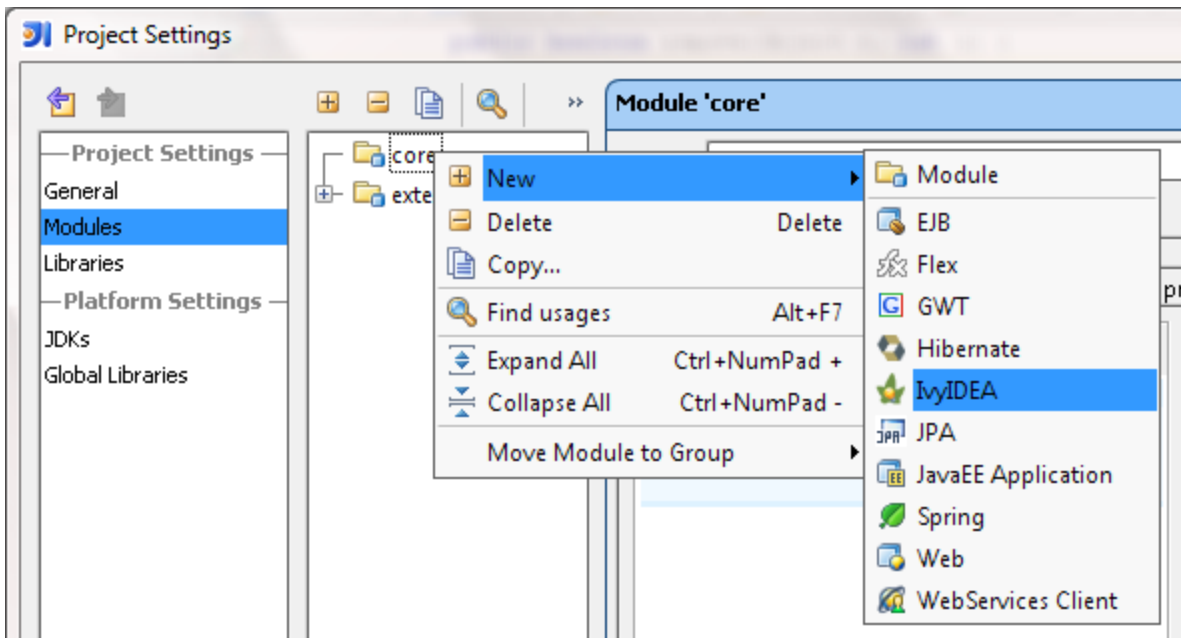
Project Settings

»

Module 'core'

Project Settings
General
Modules
Libraries
Platform Settings
JDKs
Global Libraries

core
exte

New
Delete Delete
Copy...
Find usages Alt+F7
Expand All Ctrl+NumPad +
Collapse All Ctrl+NumPad -
Move Module to Group

Module
EJB
Flex
GWT
Hibernate
IvyIDEA
JPA
JavaEE Application
Spring
Web
WebServices Client

pr